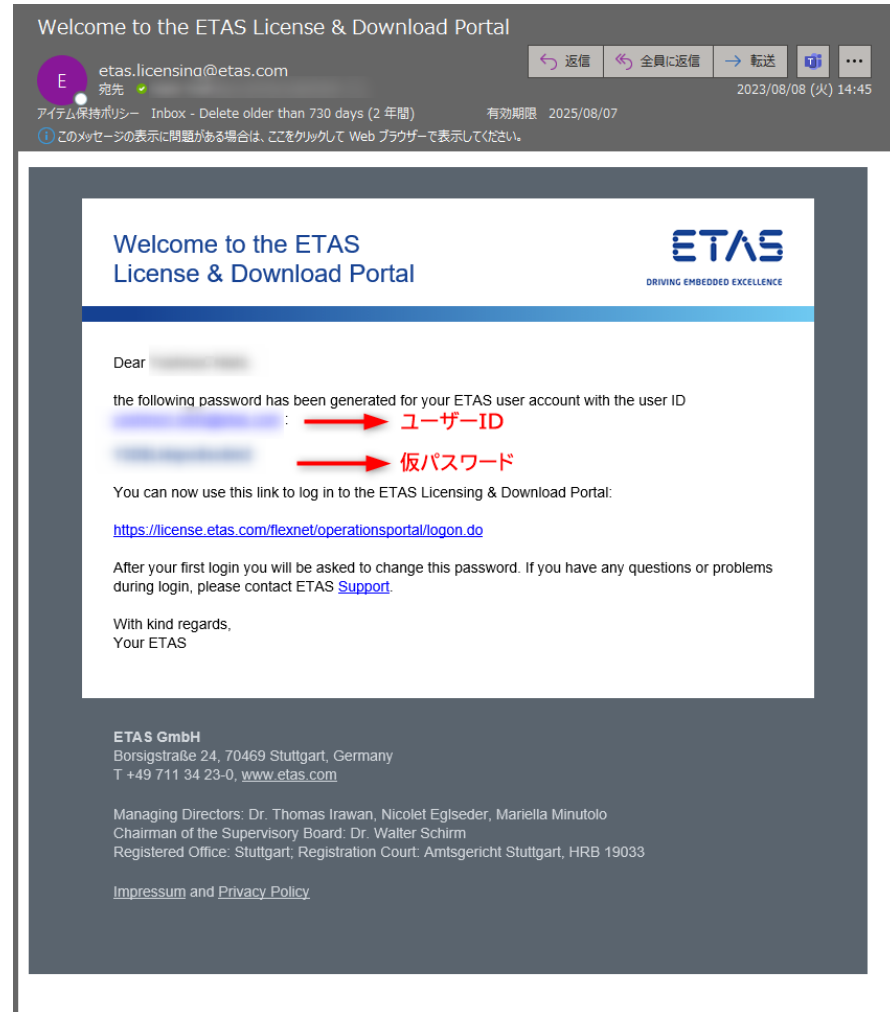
Welcome to the ETAS License & Download Portal

E

etas.licensing@etas.com
宛先 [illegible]

返信　全員に返信　転送　...

2023/08/08 (火) 14:45

アイテム保持ポリシー　Inbox - Delete older than 730 days (2 年間)　有効期限　2025/08/07

このメッセージの表示に問題がある場合は、ここをクリックして Web ブラウザーで表示してください。

Welcome to the ETAS License & Download Portal

ETAS
DRIVING EMBEDDED EXCELLENCE

Dear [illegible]

the following password has been generated for your ETAS user account with the user ID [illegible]: ユーザーID

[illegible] 仮パスワード

You can now use this link to log in to the ETAS Licensing & Download Portal:

https://license.etas.com/flexnet/operationsportal/logon.do

After your first login you will be asked to change this password. If you have any questions or problems during login, please contact ETAS Support.

With kind regards,
Your ETAS

ETAS GmbH
Borsigstraße 24, 70469 Stuttgart, Germany
T +49 711 34 23-0, www.etas.com

Managing Directors: Dr. Thomas Irawan, Nicolet Eglseder, Mariella Minutolo
Chairman of the Supervisory Board: Dr. Walter Schirm
Registered Office: Stuttgart; Registration Court: Amtsgericht Stuttgart, HRB 19033

Impressum and Privacy Policy